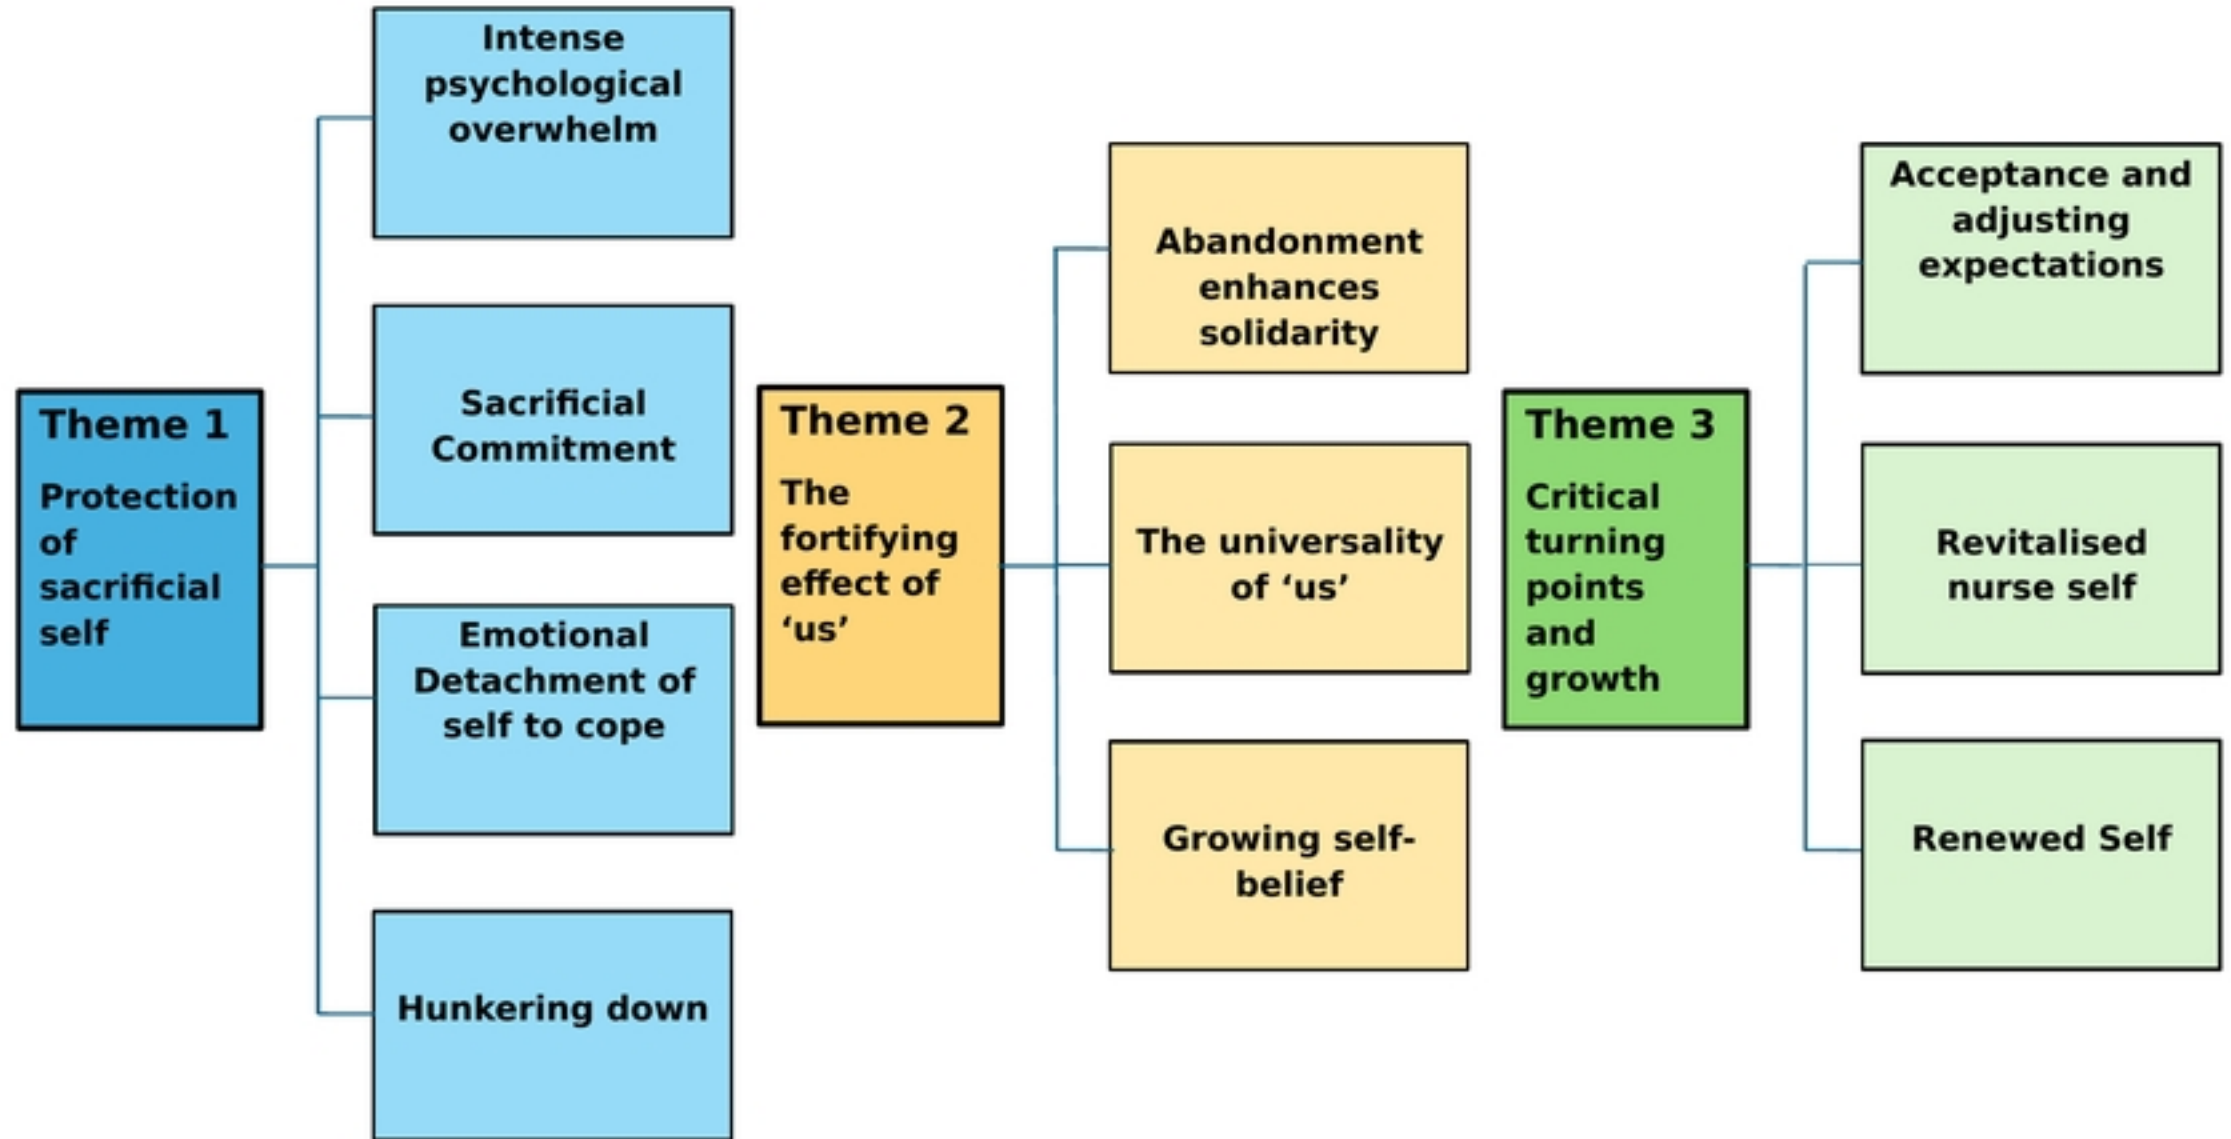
Theme 1

Protection of sacrificial self

Intense psychological overwhelm

Sacrificial Commitment

Emotional Detachment of self to cope

Hunkering down

Theme 2

The fortifying effect of ‘us’

Abandonment enhances solidarity

The universality of ‘us’

Growing self-belief

Theme 3

Critical turning points and growth

Acceptance and adjusting expectations

Revitalised nurse self

Renewed Self